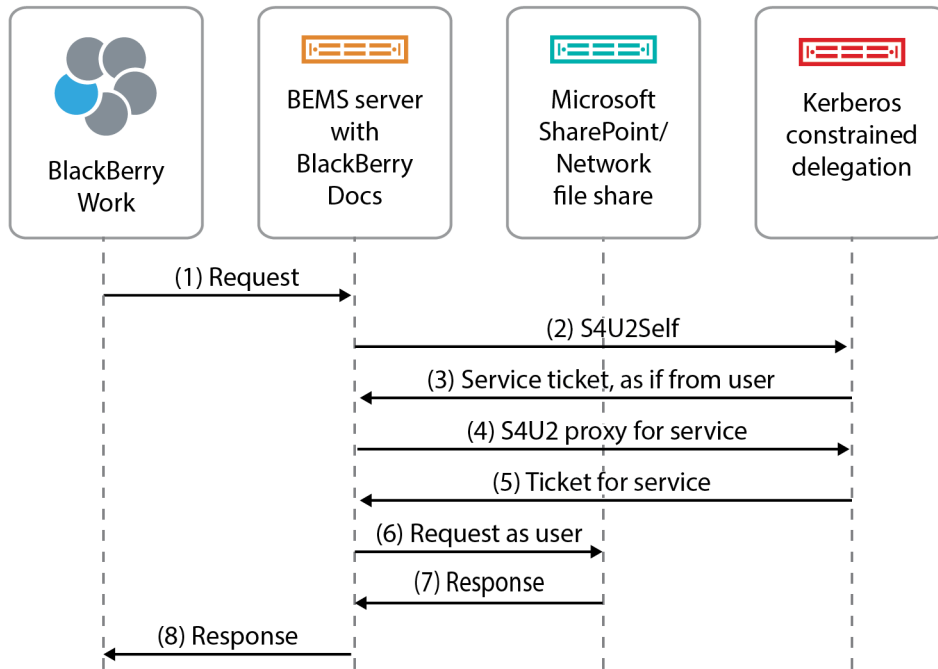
BlackBerry Work

BEMS server with BlackBerry Docs

Microsoft SharePoint/ Network file share

Kerberos constrained delegation

(1) Request

(2) S4U2Self

(3) Service ticket, as if from user

(4) S4U2 proxy for service

(5) Ticket for service

(6) Request as user

(7) Response

(8) Response